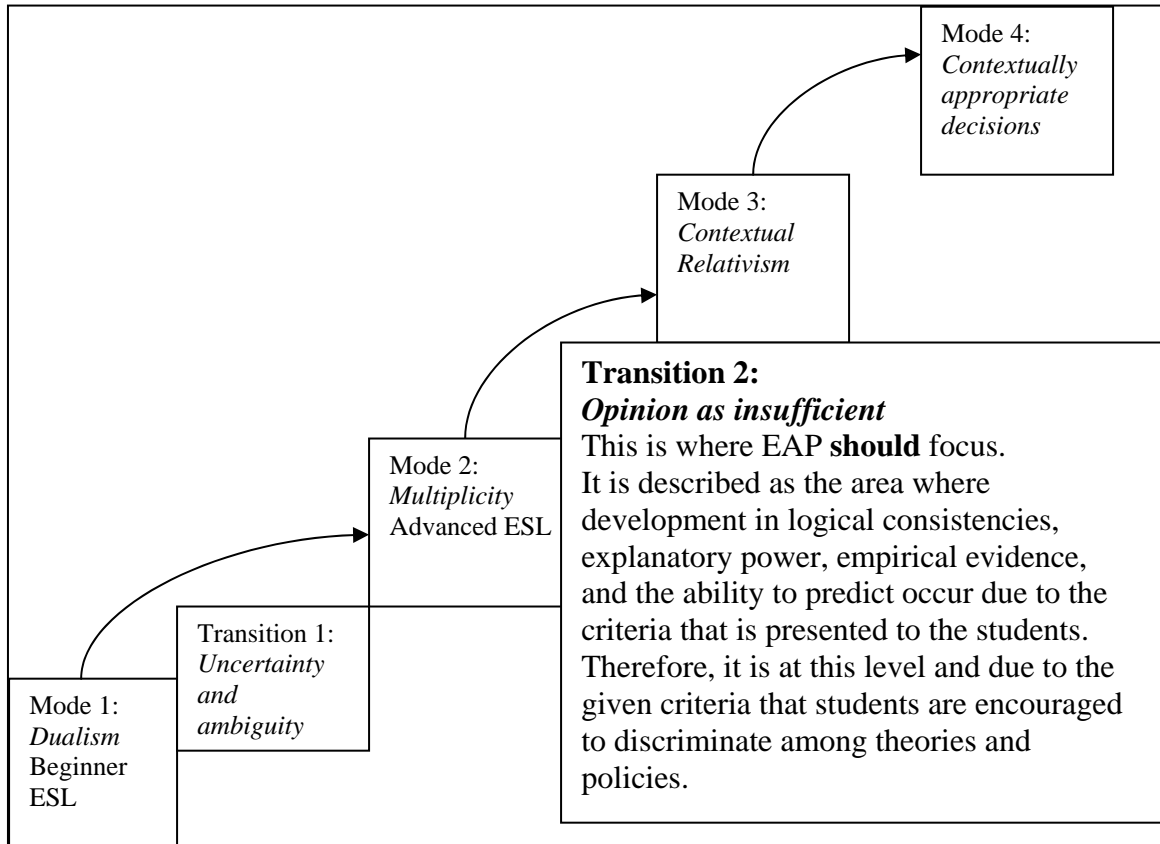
Mode 4: *Contextually appropriate decisions*

Mode 3: *Contextual Relativism*

**Transition 2:**
***Opinion as insufficient***
This is where EAP **should** focus. It is described as the area where development in logical consistencies, explanatory power, empirical evidence, and the ability to predict occur due to the criteria that is presented to the students. Therefore, it is at this level and due to the given criteria that students are encouraged to discriminate among theories and policies.

Mode 2: *Multiplicity* Advanced ESL

Transition 1: *Uncertainty and ambiguity*

Mode 1: *Dualism* Beginner ESL